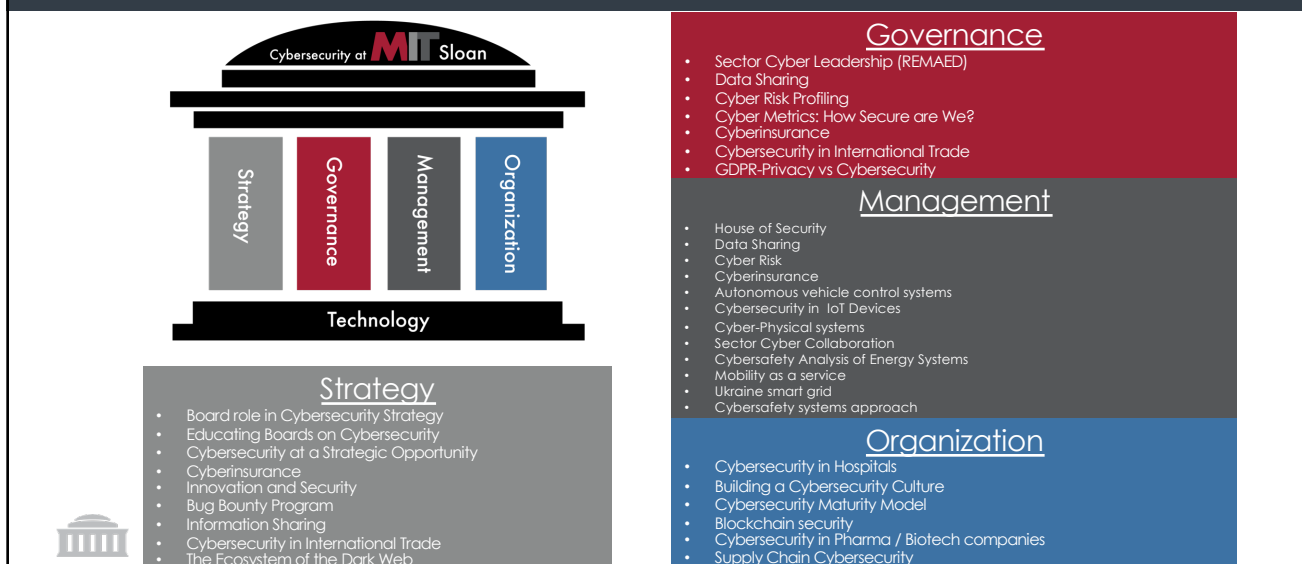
Cybersecurity at MIT Sloan

Strategy

Governance

Management

Organization

Technology

Strategy
• Board role in Cybersecurity Strategy
• Educating Boards on Cybersecurity
• Cybersecurity at a Strategic Opportunity
• Cyberinsurance
• Innovation and Security
• Bug Bounty Program
• Information Sharing
• Cybersecurity in International Trade
• The Ecosystem of the Dark Web

Governance
• Sector Cyber Leadership (REMAED)
• Data Sharing
• Cyber Risk Profiling
• Cyber Metrics: How Secure are We?
• Cyberinsurance
• Cybersecurity in International Trade
• GDPR-Privacy vs Cybersecurity

Management
• House of Security
• Data Sharing
• Cyber Risk
• Cyberinsurance
• Autonomous vehicle control systems
• Cybersecurity in IoT Devices
• Cyber-Physical systems
• Sector Cyber Collaboration
• Cybersafety Analysis of Energy Systems
• Mobility as a service
• Ukraine smart grid
• Cybersafety systems approach

Organization
• Cybersecurity in Hospitals
• Building a Cybersecurity Culture
• Cybersecurity Maturity Model
• Blockchain security
• Cybersecurity in Pharma / Biotech companies
• Supply Chain Cybersecurity